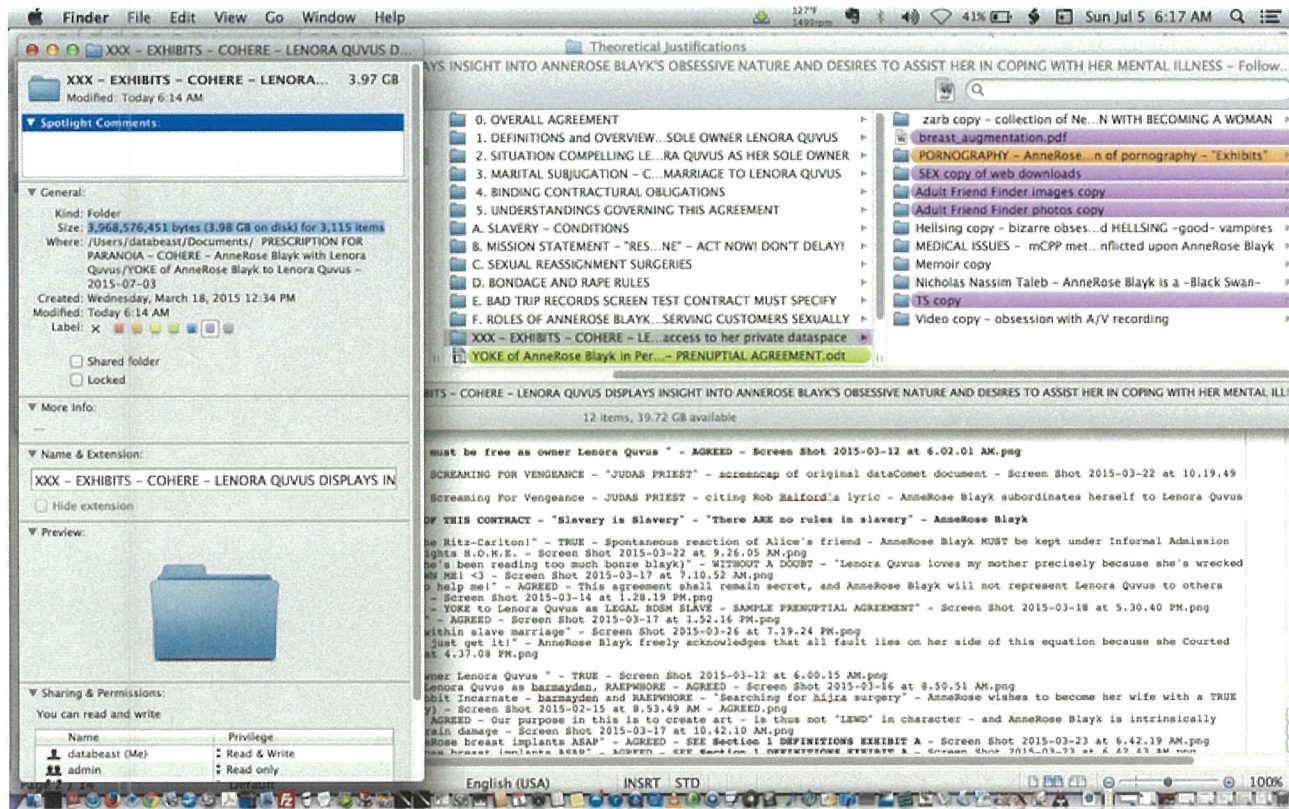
Finder File Edit View Go Window Help
127°F 1499rpm 41% Sun Jul 5 6:17 AM

XXX – EXHIBITS – COHERE – LENORA QUVUS D...
XXX – EXHIBITS – COHERE – LENORA... 3.97 GB
Modified: Today 6:14 AM
▼ Spotlight Comments:
▼ General:
Kind: Folder
Size: 3,968,576,451 bytes (3.98 GB on disk) for 3,115 items
Where: /Users/databeast/Documents/ PRESCRIPTION FOR PARANOIA – COHERE – AnneRose Blayk with Lenora Quvus/YOKE of AnneRose Blayk to Lenora Quvus – 2015-07-03
Created: Wednesday, March 18, 2015 12:34 PM
Modified: Today 6:14 AM
Label: ×
Shared folder
Locked
▼ More Info:
--
▼ Name & Extension:
XXX – EXHIBITS – COHERE – LENORA QUVUS DISPLAYS IN
Hide extension
▼ Preview:
▼ Sharing & Permissions:
You can read and write
Name | Privilege
databeast (Me) | Read & Write
admin | Read only

Theoretical Justifications
...YS INSIGHT INTO ANNEROSE BLAYK'S OBSESSIVE NATURE AND DESIRES TO ASSIST HER IN COPING WITH HER MENTAL ILLNESS – Follow...

0. OVERALL AGREEMENT
1. DEFINITIONS and OVERVIEW...SOLE OWNER LENORA QUVUS
2. SITUATION COMPELLING LE...RA QUVUS AS HER SOLE OWNER
3. MARITAL SUBJUGATION – C...MARRIAGE TO LENORA QUVUS
4. BINDING CONTRACTURAL OBLIGATIONS
5. UNDERSTANDINGS GOVERNING THIS AGREEMENT
A. SLAVERY – CONDITIONS
B. MISSION STATEMENT – "RES...NE" – ACT NOW! DON'T DELAY!
C. SEXUAL REASSIGNMENT SURGERIES
D. BONDAGE AND RAPE RULES
E. BAD TRIP RECORDS SCREEN TEST CONTRACT MUST SPECIFY
F. ROLES OF ANNEROSE BLAYK...SERVING CUSTOMERS SEXUALLY
XXX – EXHIBITS – COHERE – LE...access to her private dataspace
YOKE of AnneRose Blayk in Per...– PRENUPTIAL AGREEMENT.odt

zarb copy – collection of Ne...N WITH BECOMING A WOMAN
breast_augmentation.pdf
PORNOGRAPHY – AnneRose...n of pornography – "Exhibits"
SEX copy of web downloads
Adult Friend Finder images copy
Adult Friend Finder photos copy
Hellsing copy – bizarre obses...d HELLSING -good- vampires
MEDICAL ISSUES – mCPP met...nflicted upon AnneRose Blayk
Memoir copy
Nicholas Nassim Taleb – AnneRose Blayk is a -Black Swan-
TS copy
Video copy – obsession with A/V recording

...BITS – COHERE – LENORA QUVUS DISPLAYS INSIGHT INTO ANNEROSE BLAYK'S OBSESSIVE NATURE AND DESIRES TO ASSIST HER IN COPING WITH HER MENTAL ILL...
12 items, 39.72 GB available

must be free as owner Lenora Quvus " – AGREED – Screen Shot 2015-03-12 at 6.02.01 AM.png
SCREAMING FOR VENGEANCE – "JUDAS PRIEST" – screencap of original dataComet document – Screen Shot 2015-03-22 at 10.19.49
Screaming For Vengeance – JUDAS PRIEST – citing Rob Halford's lyric – AnneRose Blayk subordinates herself to Lenora Quvus
OF THIS CONTRACT – "Slavery is Slavery" – "There ARE no rules in slavery" – AnneRose Blayk
he Ritz-Carlton!" – TRUE – Spontaneous reaction of Alice's friend – AnneRose Blayk MUST be kept under Informal Admission
ights H.O.M.E. – Screen Shot 2015-03-22 at 9.26.05 AM.png
e's been reading too much bonze blayk)" – WITHOUT A DOUBT – "Lenora Quvus loves my mother precisely because she's wrecked
ME! <3 – Screen Shot 2015-03-17 at 7.10.52 AM.png
o help me!" – AGREED – This agreement shall remain secret, and AnneRose Blayk will not represent Lenora Quvus to others
Screen Shot 2015-03-14 at 1.28.19 PM.png
– YOKE to Lenora Quvus as LEGAL BDSM SLAVE – SAMPLE PRENUPTIAL AGREEMENT" – Screen Shot 2015-03-18 at 5.30.40 PM.png
– AGREED – Screen Shot 2015-03-17 at 1.52.16 PM.png
ithin slave marriage" – Screen Shot 2015-03-26 at 7.19.24 PM.png
just get it!" – AnneRose Blayk freely acknowledges that all fault lies on her side of this equation because she Courted
at 4.37.08 PM.png
ner Lenora Quvus " – TRUE – Screen Shot 2015-03-12 at 6.00.15 AM.png
enora Quvus as barmayden, RAEPWHORE – AGREED – Screen Shot 2015-03-16 at 8.50.51 AM.png
bit Incarnate – barmayden and RAEPWHORE – "Searching for hijra surgery" – AnneRose wishes to become her wife with a TRUE
) – Screen Shot 2015-02-15 at 8.53.49 AM – AGREED.png
AGREED – Our purpose in this is to create art – is thus not "LEWD" in character – and AnneRose Blayk is intrinsically
rain damage – Screen Shot 2015-03-17 at 10.42.10 AM.png
eRose breast implants ASAP" – AGREED – SEE Section 1 DEFINITIONS EXHIBIT A – Screen Shot 2015-03-23 at 6.42.19 AM.png
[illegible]
English (USA) INSRT STD 100%